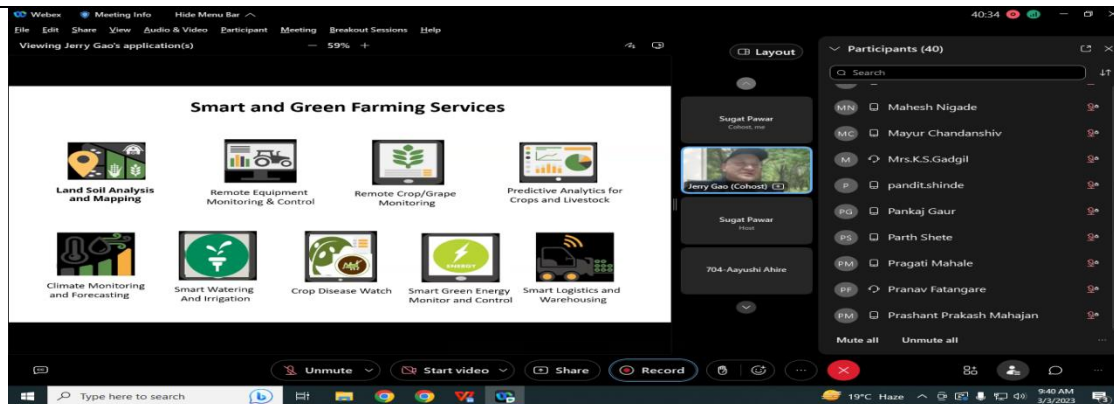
Webex Meeting Info Hide Menu Bar

40:34

File Edit Share View Audio & Video Participant Meeting Breakout Sessions Help

Viewing Jerry Gao's application(s) — 59% +

Layout

Participants (40)

Search

Smart and Green Farming Services

Land Soil Analysis and Mapping

Remote Equipment Monitoring & Control

Remote Crop/Grape Monitoring

Predictive Analytics for Crops and Livestock

Climate Monitoring and Forecasting

Smart Watering And Irrigation

Crop Disease Watch

Smart Green Energy Monitor and Control

Smart Logistics and Warehousing

Sugat Pawar
Cohost, me

Jerry Gao (Cohost)

Sugat Pawar
Host

704-Aayushi Ahire

MN Mahesh Nigade

MC Mayur Chandanshiv

M Mrs.K.S.Gadgil

P pandit.shinde

PG Pankaj Gaur

PS Parth Shete

PM Pragati Mahale

PF Pranav Fatangare

PM Prashant Prakash Mahajan

Mute all Unmute all

Unmute Start video Share Record

Type here to search

19°C Haze

9:40 AM
3/3/2023